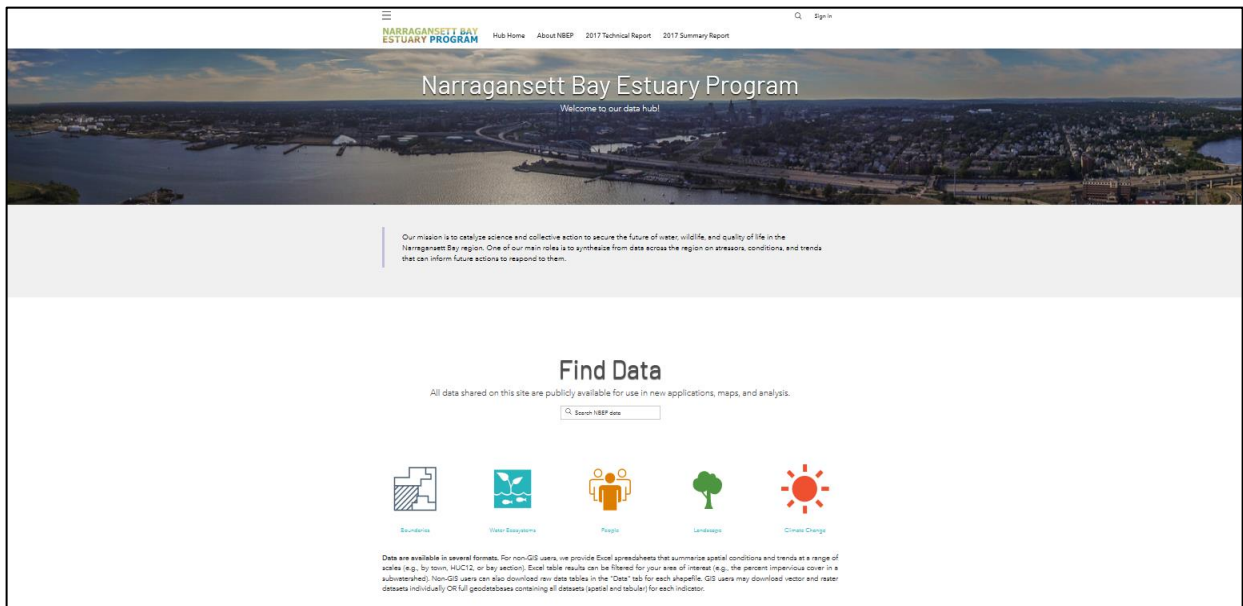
Sign in

NARRAGANSETT BAY ESTUARY PROGRAM

Hub Home About NBEP 2017 Technical Report 2017 Summary Report

Narragansett Bay Estuary Program

Welcome to our data hub!

Our mission is to catalyze science and collective action to secure the future of water, wildlife, and quality of life in the Narragansett Bay region. One of our main roles is to synthesize from data across the region on stressors, conditions, and trends that can inform future actions to respond to them.

Find Data

All data shared on this site are publicly available for use in new applications, maps, and analysis.

Search NBEP data

Boundaries

Water Ecosystems

People

Landscape

Climate Change

Data are available in several formats. For non-GIS users, we provide Excel spreadsheets that summarize spatial conditions and trends at a range of scales (e.g., by town, HUC12, or bay section). Excel table results can be filtered for your area of interest (e.g., the percent impervious cover in a subwatershed). Non-GIS users can also download raw data tables in the "Data" tab for each shapefile. GIS users may download vector and raster datasets individually OR full geodatabases containing all datasets (spatial and tabular) for each indicator.